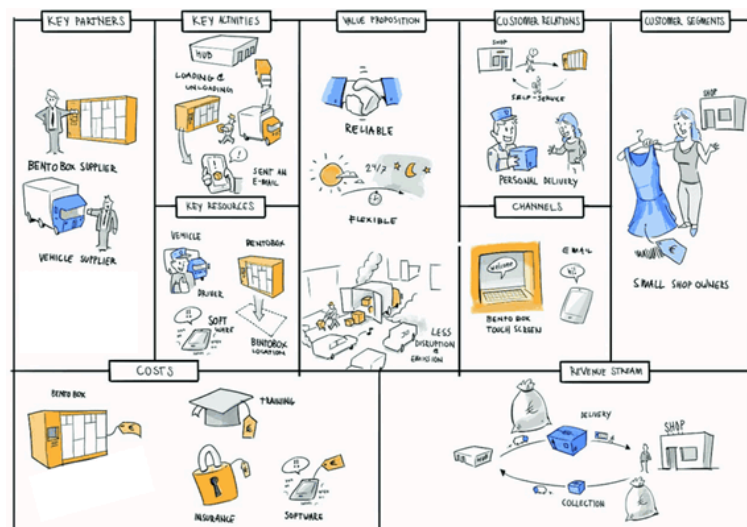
KEY PARTNERS

BENTO BOX SUPPLIER

VEHICLE SUPPLIER

KEY ACTIVITIES

HUB

LOADING & UNLOADING

SENT AN E-MAIL

KEY RESOURCES

VEHICLE

DRIVER

BENTOBOX

SOFTWARE

BENTOBOX LOCATION

VALUE PROPOSITION

RELIABLE

24/7

FLEXIBLE

LESS DISRUPTION & EMISSION

CUSTOMER RELATIONS

SHOP

SELF-SERVICE

PERSONAL DELIVERY

CHANNELS

WELCOME

BENTO BOX TOUCH SCREEN

E-MAIL

CUSTOMER SEGMENTS

SHOP

SMALL SHOP OWNERS

COSTS

BENTO BOX

TRAINING

INSURANCE

SOFTWARE

REVENUE STREAM

DELIVERY

SHOP

COLLECTION